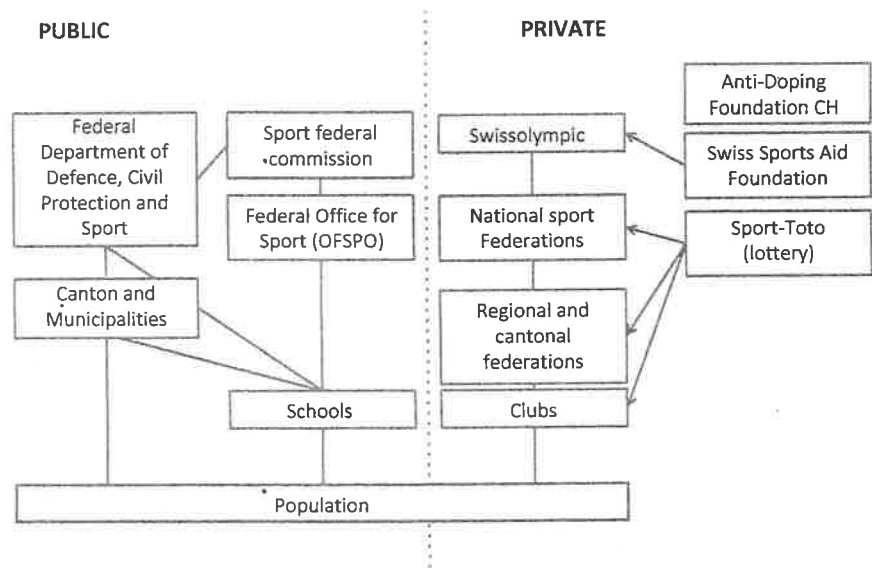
PUBLIC

PRIVATE

Federal Department of Defence, Civil Protection and Sport

Sport federal commission

Federal Office for Sport (OFSPO)

Canton and Municipalities

Schools

Swissolympic

National sport Federations

Regional and cantonal federations

Clubs

Anti-Doping Foundation CH

Swiss Sports Aid Foundation

Sport-Toto (lottery)

Population